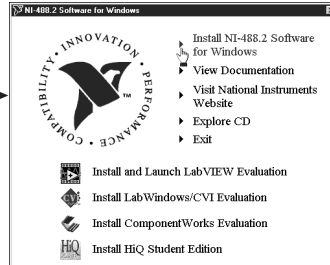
NI-488.2 Software for Windows

INNOVATION
PERFORMANCE
COMPATIBILITY
TM

Install NI-488.2 Software for Windows
View Documentation
Visit National Instruments Website
Explore CD
Exit

Install and Launch LabVIEW Evaluation
Install LabWindows/CVI Evaluation
Install ComponentWorks Evaluation
HiQ
Install HiQ Student Edition